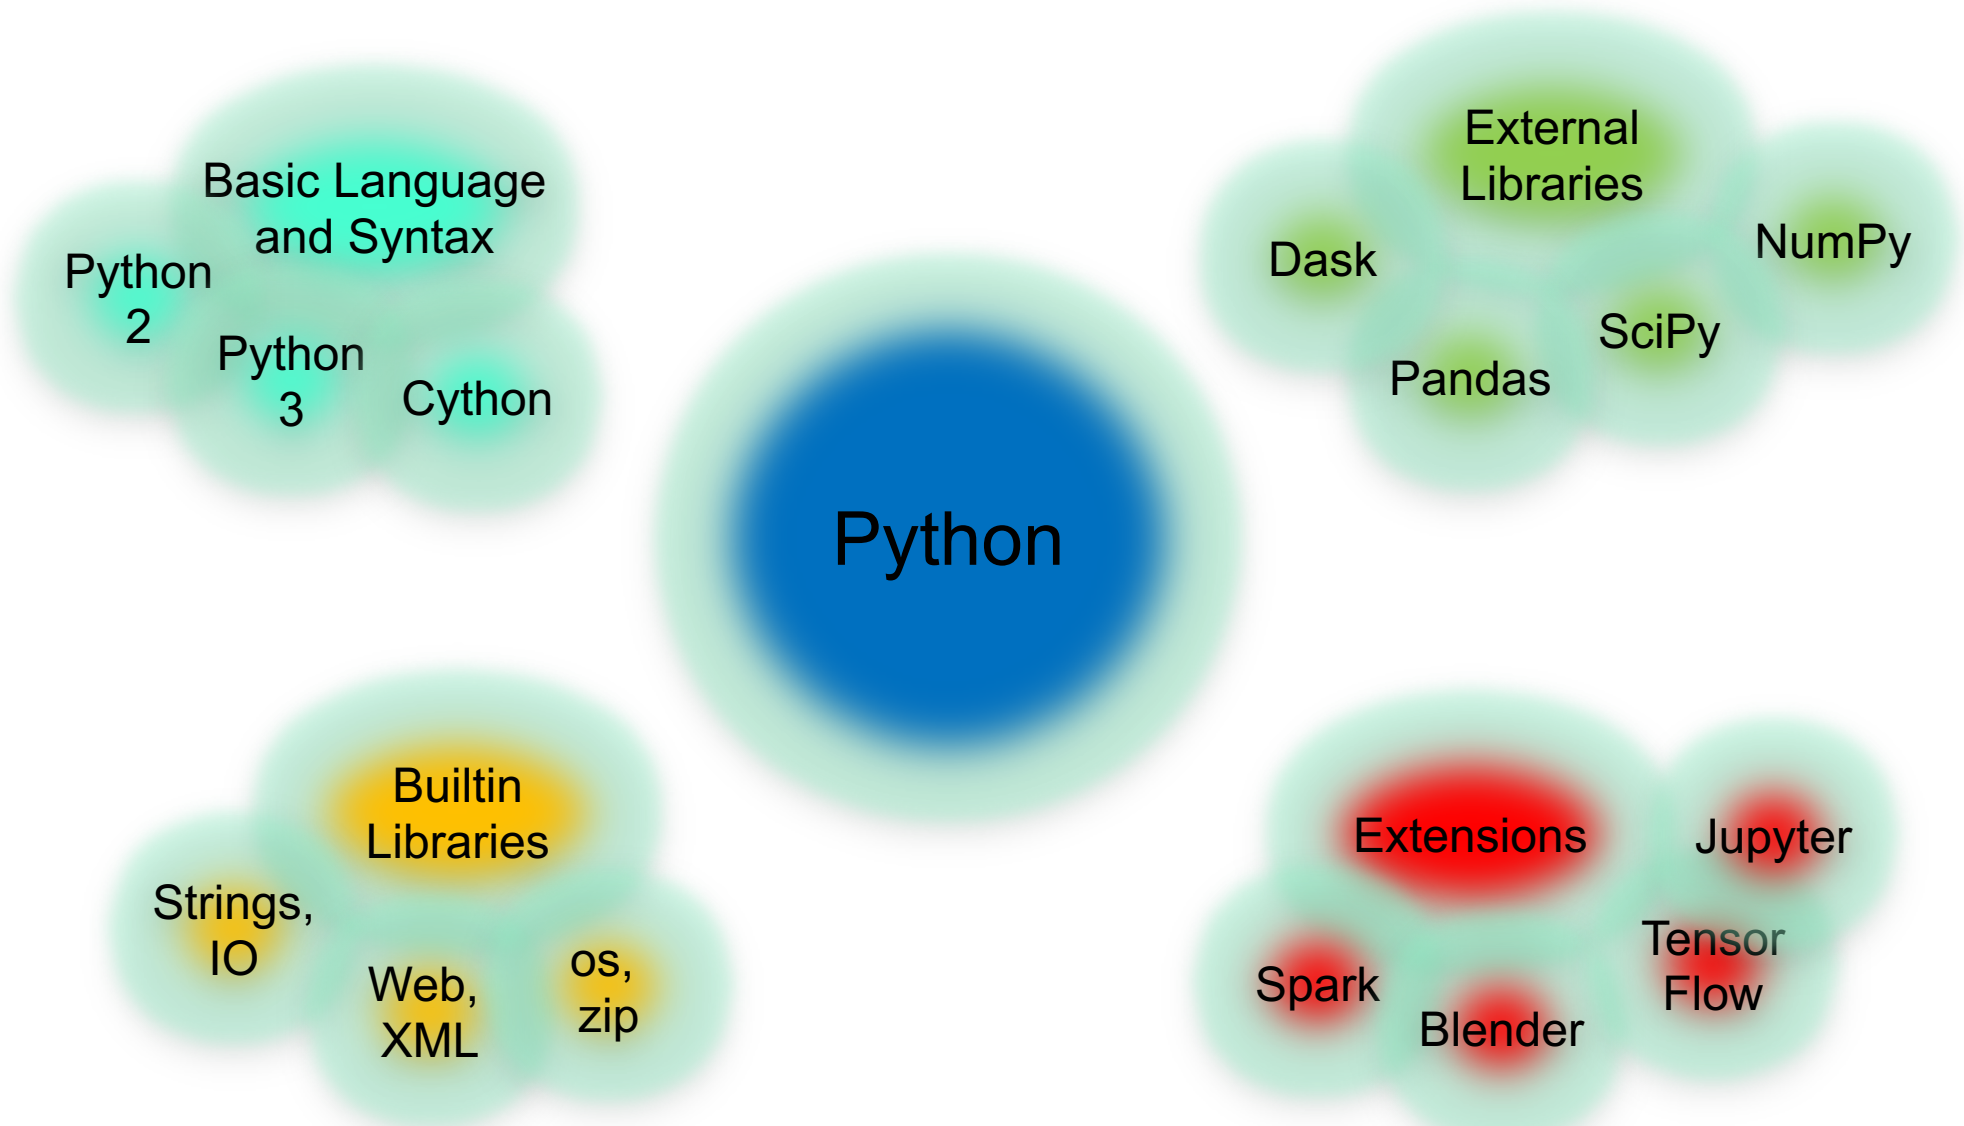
Basic Language and Syntax

Python 2

Python 3

Cython

External Libraries

Dask

NumPy

SciPy

Pandas

Python

Builtin Libraries

Strings, IO

Web, XML

os, zip

Extensions

Jupyter

Tensor Flow

Spark

Blender